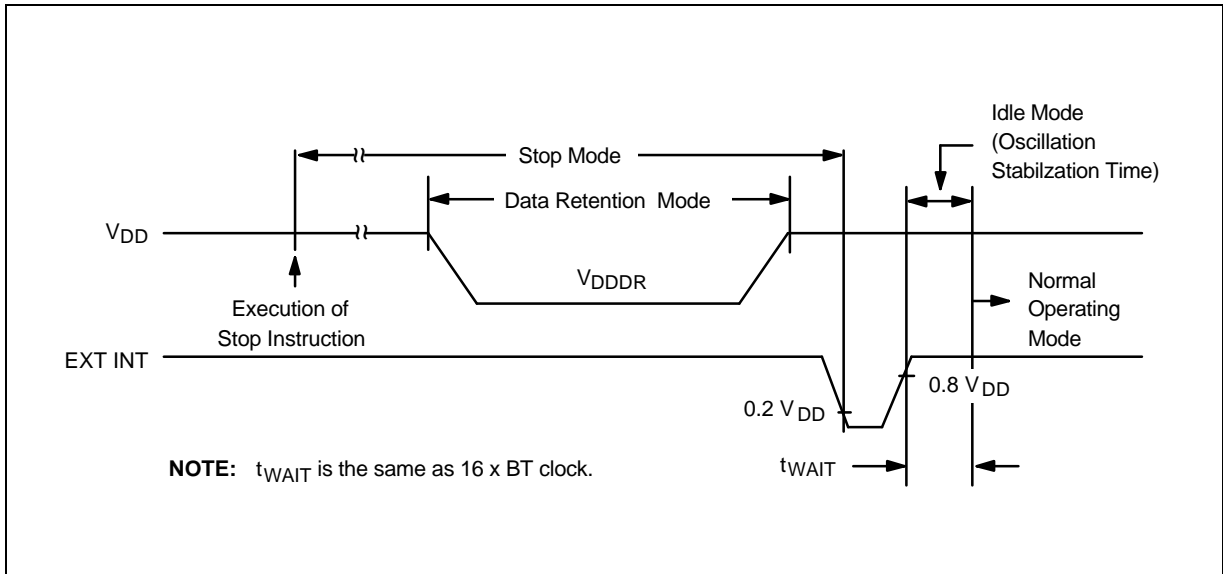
Idle Mode (Oscillation Stabilzation Time)

Stop Mode

Data Retention Mode

$V_{DD}$

$V_{DDDR}$

Execution of Stop Instruction

Normal Operating Mode

EXT INT

0.2 $V_{DD}$

0.8 $V_{DD}$

**NOTE:** $t_{WAIT}$ is the same as 16 x BT clock.

$t_{WAIT}$